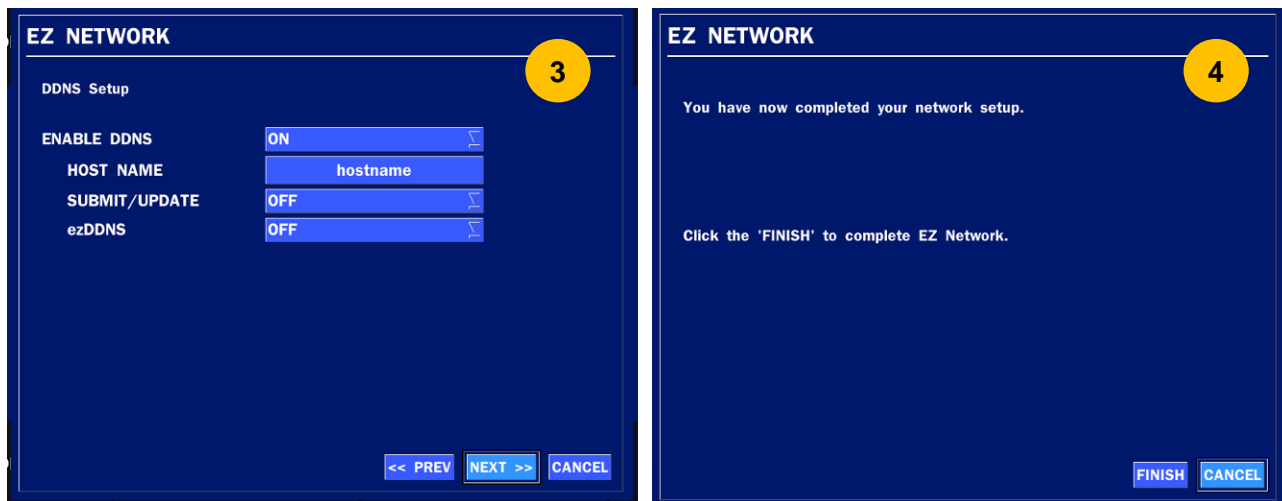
EZ NETWORK

3

DDNS Setup

ENABLE DDNS ON

HOST NAME hostname

SUBMIT/UPDATE OFF

ezDDNS OFF

<< PREV NEXT >> CANCEL

EZ NETWORK

4

You have now completed your network setup.

Click the 'FINISH' to complete EZ Network.

FINISH CANCEL